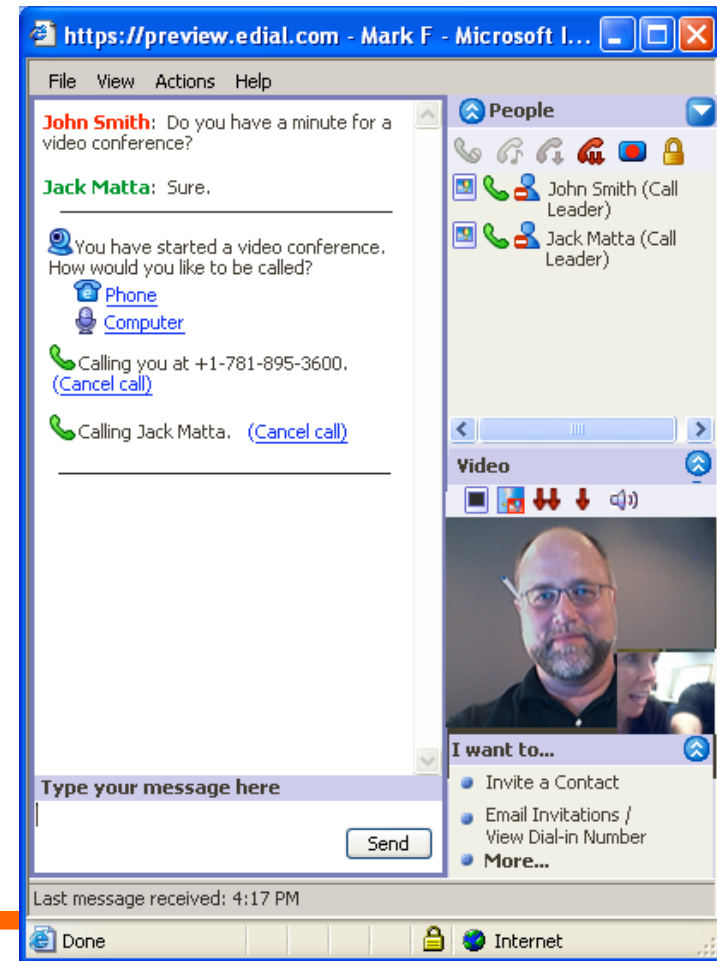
https://preview.edial.com - Mark F - Microsoft I...

File View Actions Help

John Smith: Do you have a minute for a video conference?

Jack Matta: Sure.

You have started a video conference. How would you like to be called?

Phone

Computer

Calling you at +1-781-895-3600. (Cancel call)

Calling Jack Matta. (Cancel call)

Type your message here

Send

People

John Smith (Call Leader)

Jack Matta (Call Leader)

Video

I want to...

Invite a Contact

Email Invitations / View Dial-in Number

More...

Last message received: 4:17 PM

Done

Internet